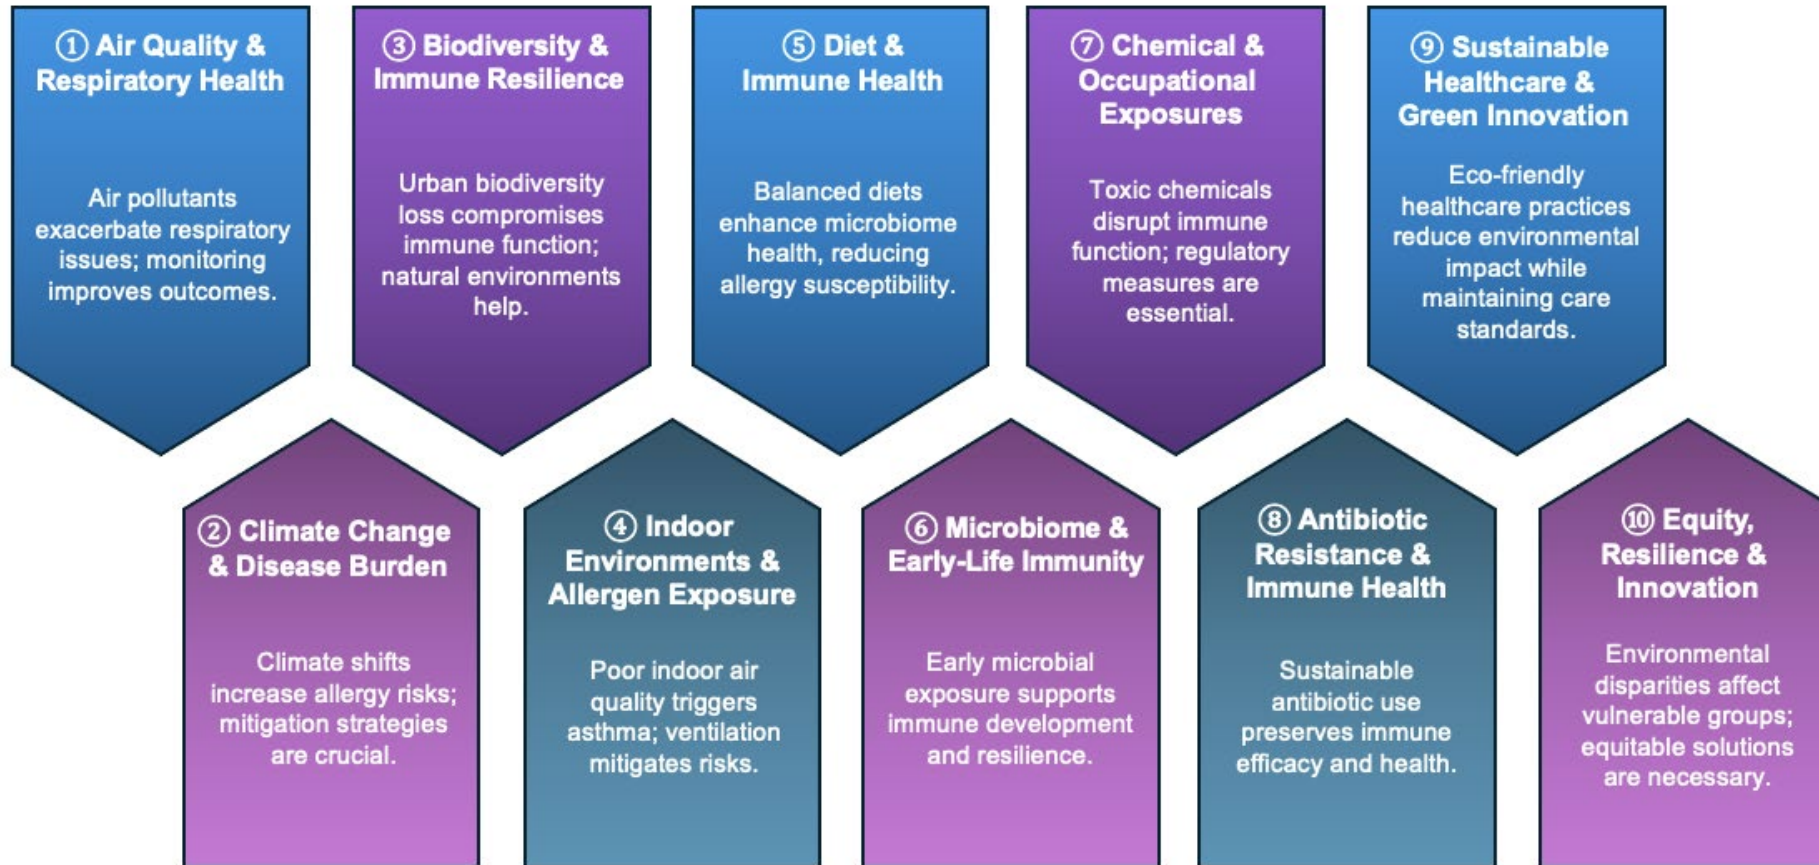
① Air Quality & Respiratory Health

Air pollutants exacerbate respiratory issues; monitoring improves outcomes.

③ Biodiversity & Immune Resilience

Urban biodiversity loss compromises immune function; natural environments help.

⑤ Diet & Immune Health

Balanced diets enhance microbiome health, reducing allergy susceptibility.

⑦ Chemical & Occupational Exposures

Toxic chemicals disrupt immune function; regulatory measures are essential.

⑨ Sustainable Healthcare & Green Innovation

Eco-friendly healthcare practices reduce environmental impact while maintaining care standards.

② Climate Change & Disease Burden

Climate shifts increase allergy risks; mitigation strategies are crucial.

④ Indoor Environments & Allergen Exposure

Poor indoor air quality triggers asthma; ventilation mitigates risks.

⑥ Microbiome & Early-Life Immunity

Early microbial exposure supports immune development and resilience.

⑧ Antibiotic Resistance & Immune Health

Sustainable antibiotic use preserves immune efficacy and health.

⑩ Equity, Resilience & Innovation

Environmental disparities affect vulnerable groups; equitable solutions are necessary.